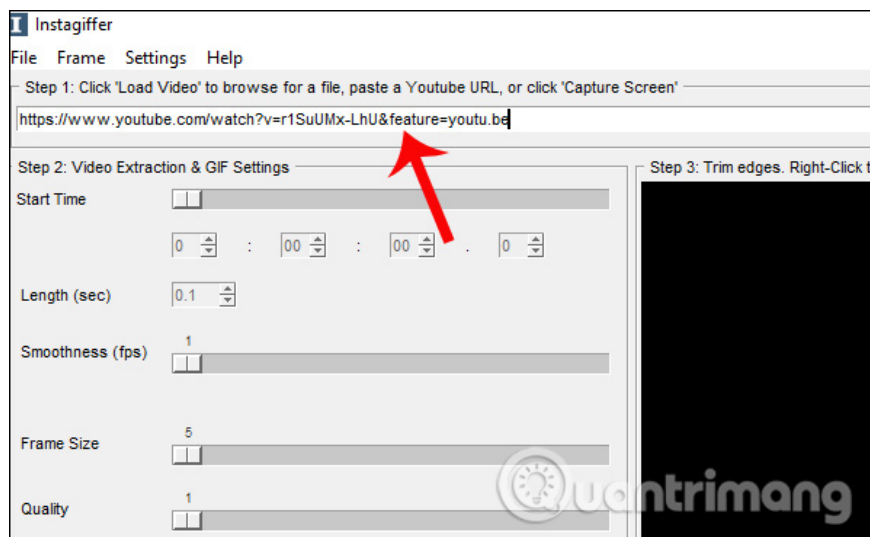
Instagiffer

File Frame Settings Help

Step 1: Click 'Load Video' to browse for a file, paste a Youtube URL, or click 'Capture Screen'

https://www.youtube.com/watch?v=r1SuUMx-LhU&feature=youtu.be

Step 2: Video Extraction & GIF Settings

Start Time

0 : 00 : 00 . 0

Length (sec) 0.1

Smoothness (fps) 1

Frame Size 5

Quality 1

Step 3: Trim edges. Right-Click t

uantrimang